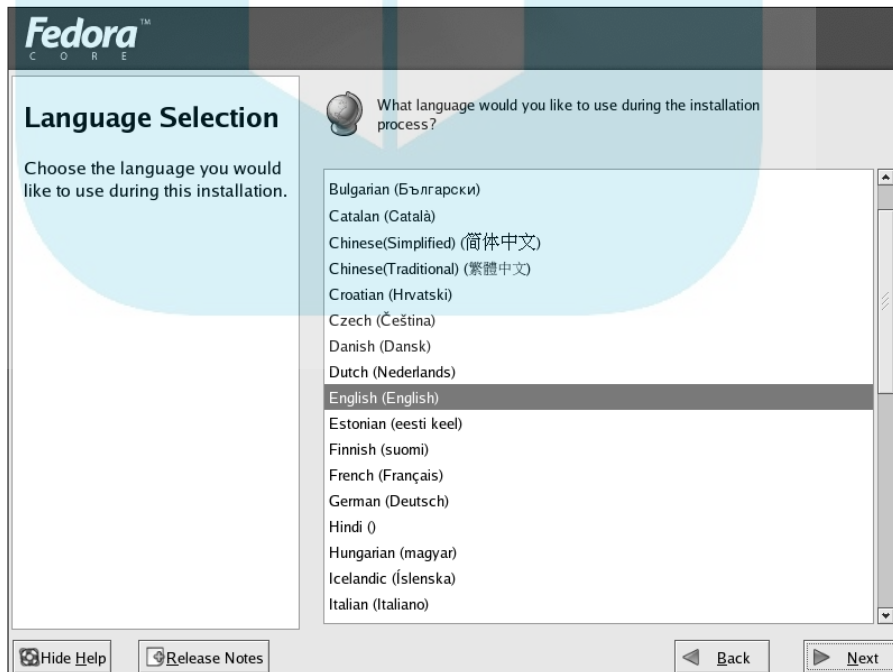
Fedora™
CORE

Language Selection

Choose the language you would like to use during this installation.

What language would you like to use during the installation process?

Bulgarian (Български)
Catalan (Català)
Chinese(Simplified) (简体中文)
Chinese(Traditional) (繁體中文)
Croatian (Hrvatski)
Czech (Čeština)
Danish (Dansk)
Dutch (Nederlands)
English (English)
Estonian (eesti keel)
Finnish (suomi)
French (Français)
German (Deutsch)
Hindi ()
Hungarian (magyar)
Icelandic (Íslenska)
Italian (Italiano)

Hide Help
Release Notes
Back
Next